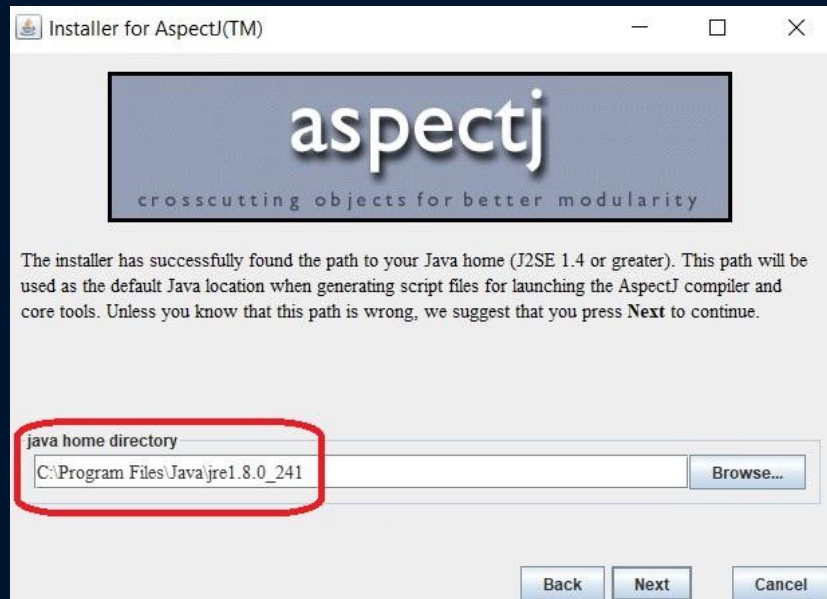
Installer for AspectJ(TM)

aspectj

crosscutting objects for better modularity

The installer has successfully found the path to your Java home (J2SE 1.4 or greater). This path will be used as the default Java location when generating script files for launching the AspectJ compiler and core tools. Unless you know that this path is wrong, we suggest that you press **Next** to continue.

java home directory

C:\Program Files\Java\jre1.8.0_241

Browse...

Back

Next

Cancel